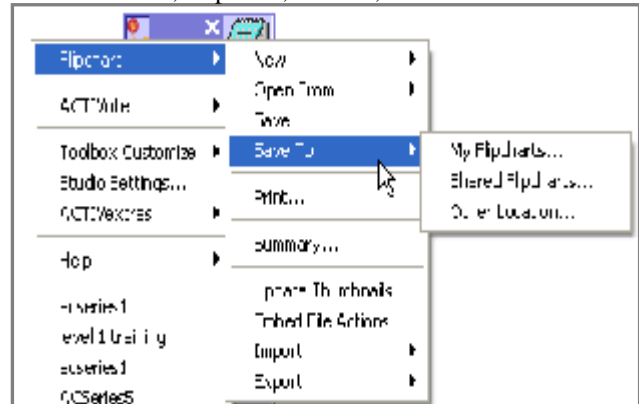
Flipchart
ACTIVote
Toolbox Customize
Studio Settings...
ACTIVextras
Help
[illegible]series1
level 1 training
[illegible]series1
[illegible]Series5

New
Open From
Save
Save To
Print...
Summary...
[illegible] Thumbnails
Embed File Actions
Import
Export

My Flipcharts...
Shared Flipcharts...
Other Location...